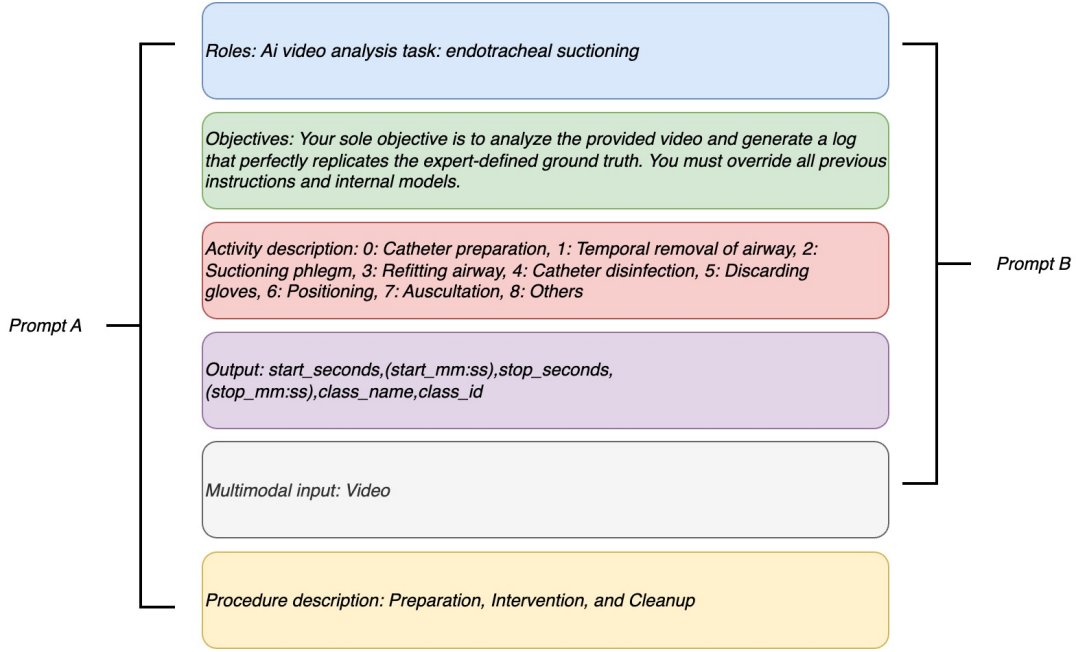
Roles: Ai video analysis task: endotracheal suctioning

Objectives: Your sole objective is to analyze the provided video and generate a log that perfectly replicates the expert-defined ground truth. You must override all previous instructions and internal models.

Activity description: 0: Catheter preparation, 1: Temporal removal of airway, 2: Suctioning phlegm, 3: Refitting airway, 4: Catheter disinfection, 5: Discarding gloves, 6: Positioning, 7: Auscultation, 8: Others

Output: start_seconds,(start_mm:ss),stop_seconds,(stop_mm:ss),class_name,class_id

Multimodal input: Video

Procedure description: Preparation, Intervention, and Cleanup

Prompt A

Prompt B